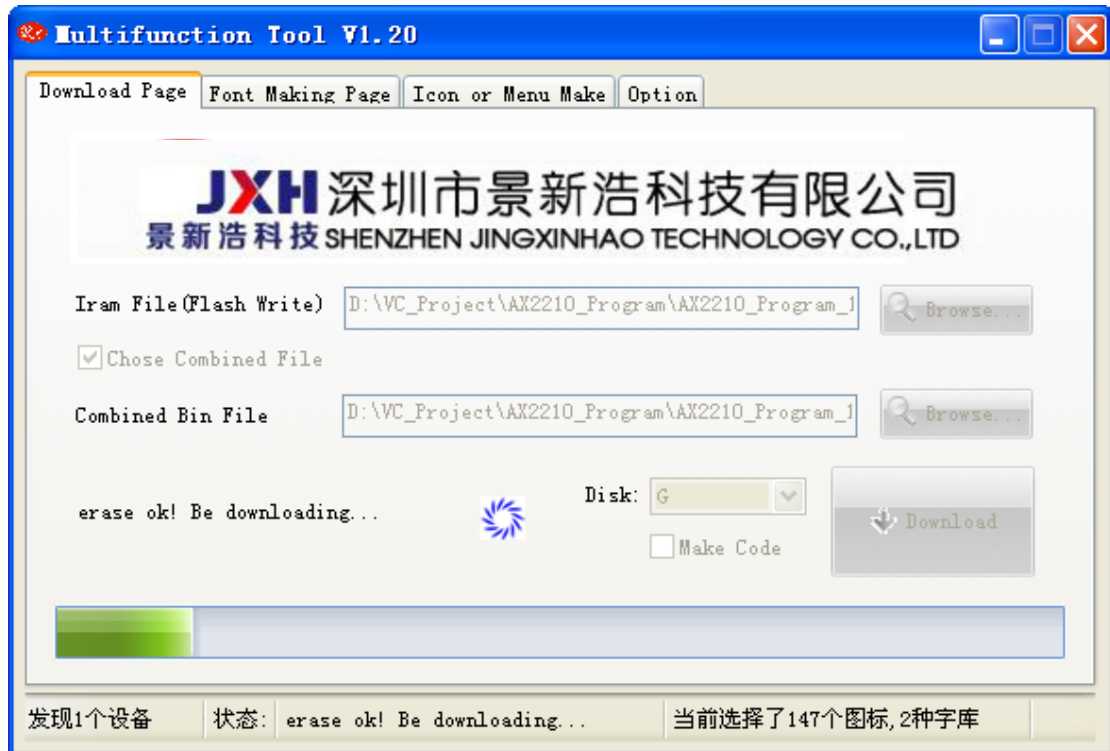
Multifunction Tool V1.20

Download Page | Font Making Page | Icon or Menu Make | Option

JXH 深圳市景新浩科技有限公司
景新浩科技 SHENZHEN JINGXINHAO TECHNOLOGY CO.,LTD

Iram File(Flash Write) D:\VC_Project\AX2210_Program\AX2210_Program_1 Browse...

Chose Combined File

Combined Bin File D:\VC_Project\AX2210_Program\AX2210_Program_1 Browse...

erase ok! Be downloading...

Disk: G

Download

Make Code

发现1个设备 | 状态: erase ok! Be downloading... | 当前选择了147个图标,2种字库